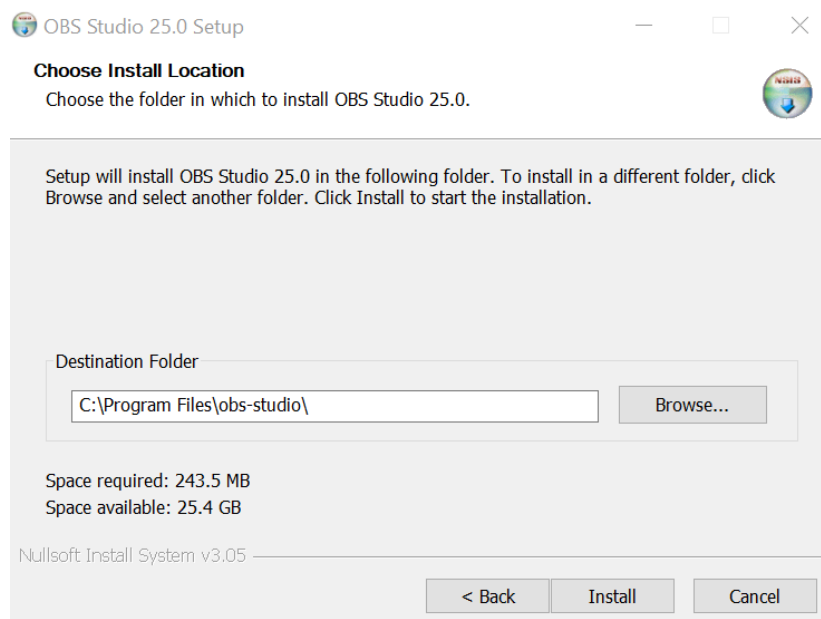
OBS Studio 25.0 Setup

Choose Install Location
Choose the folder in which to install OBS Studio 25.0.

Setup will install OBS Studio 25.0 in the following folder. To install in a different folder, click Browse and select another folder. Click Install to start the installation.

Destination Folder
C:\Program Files\obs-studio\
Browse...

Space required: 243.5 MB
Space available: 25.4 GB

Nullsoft Install System v3.05

< Back
Install
Cancel